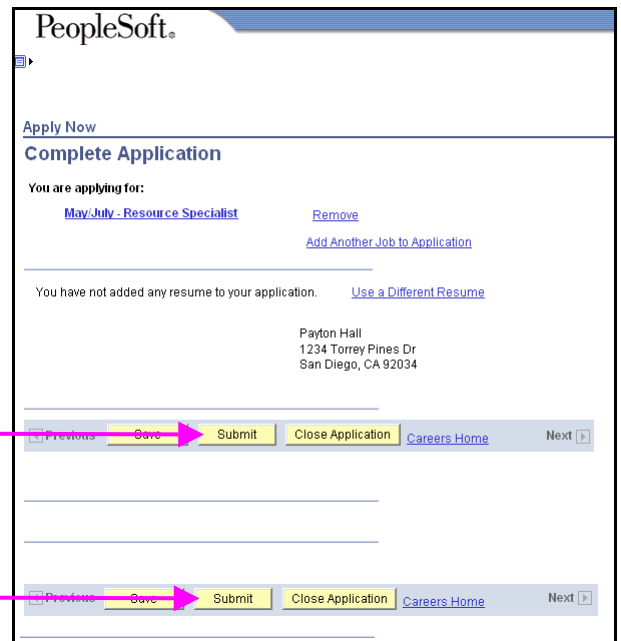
PeopleSoft.

Apply Now

Complete Application

You are applying for:

May/July - Resource Specialist

Remove

Add Another Job to Application

You have not added any resume to your application.

Use a Different Resume

Payton Hall
1234 Torrey Pines Dr
San Diego, CA 92034

Previous Save Submit Close Application Careers Home Next

Previous Save Submit Close Application Careers Home Next